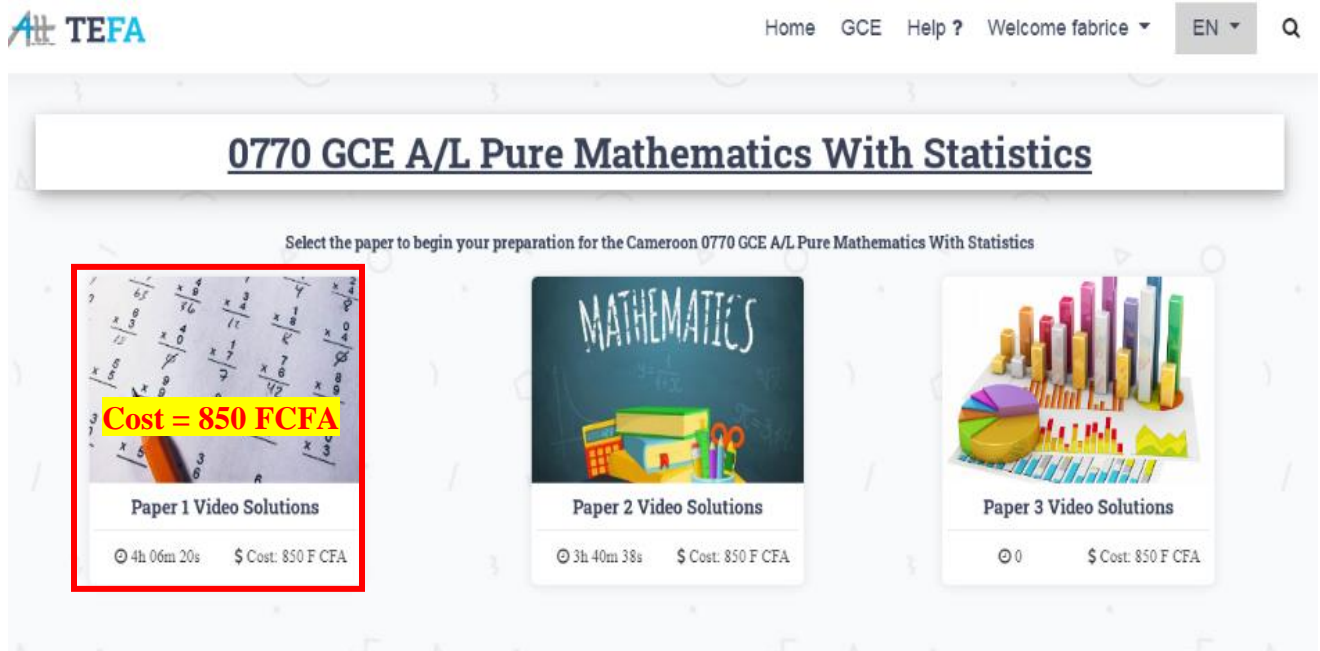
TEFA

Home GCE Help ? Welcome fabrice EN

0770 GCE A/L Pure Mathematics With Statistics

Select the paper to begin your preparation for the Cameroon 0770 GCE A/L Pure Mathematics With Statistics

Cost = 850 FCFA

Paper 1 Video Solutions

4h 06m 20s $ Cost: 850 F CFA

MATHEMATICS

Paper 2 Video Solutions

3h 40m 38s $ Cost: 850 F CFA

Paper 3 Video Solutions

0 $ Cost: 850 F CFA